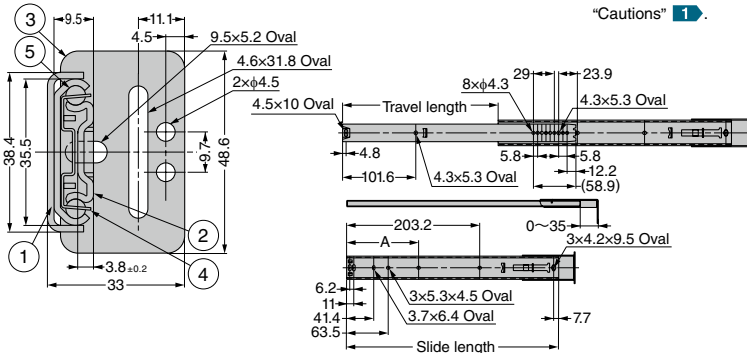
"Cautions" 1

3
9.5
11.1
4.5
9.5×5.2 Oval
5
4.6×31.8 Oval
2×$\phi$4.5
38.4
35.5
9.7
48.6
2
1
3.8$_{\pm0.2}$
4
33

29
23.9
8×$\phi$4.3
4.3×5.3 Oval
4.5×10 Oval
Travel length
4.8
5.8
5.8
12.2
101.6
4.3×5.3 Oval
(58.9)
0～35
203.2
3×4.2×9.5 Oval
A
6.2
11
3×5.3×4.5 Oval
41.4
3.7×6.4 Oval
7.7
63.5
Slide length